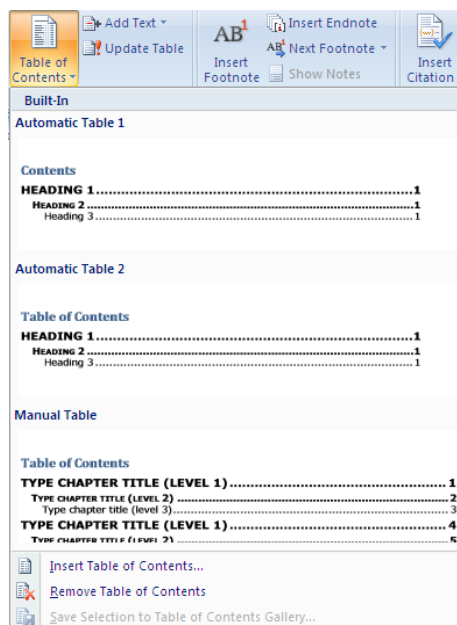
Table of Contents
Add Text
Update Table
AB$^1$
Insert Footnote
Insert Endnote
Next Footnote
Show Notes
Insert Citation

Built-In

Automatic Table 1

Contents

HEADING 1........................................1
HEADING 2........................................1
Heading 3........................................1

Automatic Table 2

Table of Contents

HEADING 1........................................1
HEADING 2........................................1
Heading 3........................................1

Manual Table

Table of Contents

TYPE CHAPTER TITLE (LEVEL 1)........................................1
TYPE CHAPTER TITLE (LEVEL 2)........................................2
Type chapter title (level 3)........................................3
TYPE CHAPTER TITLE (LEVEL 1)........................................4
TYPE CHAPTER TITLE (LEVEL 2)........................................5

Insert Table of Contents...
Remove Table of Contents
Save Selection to Table of Contents Gallery...